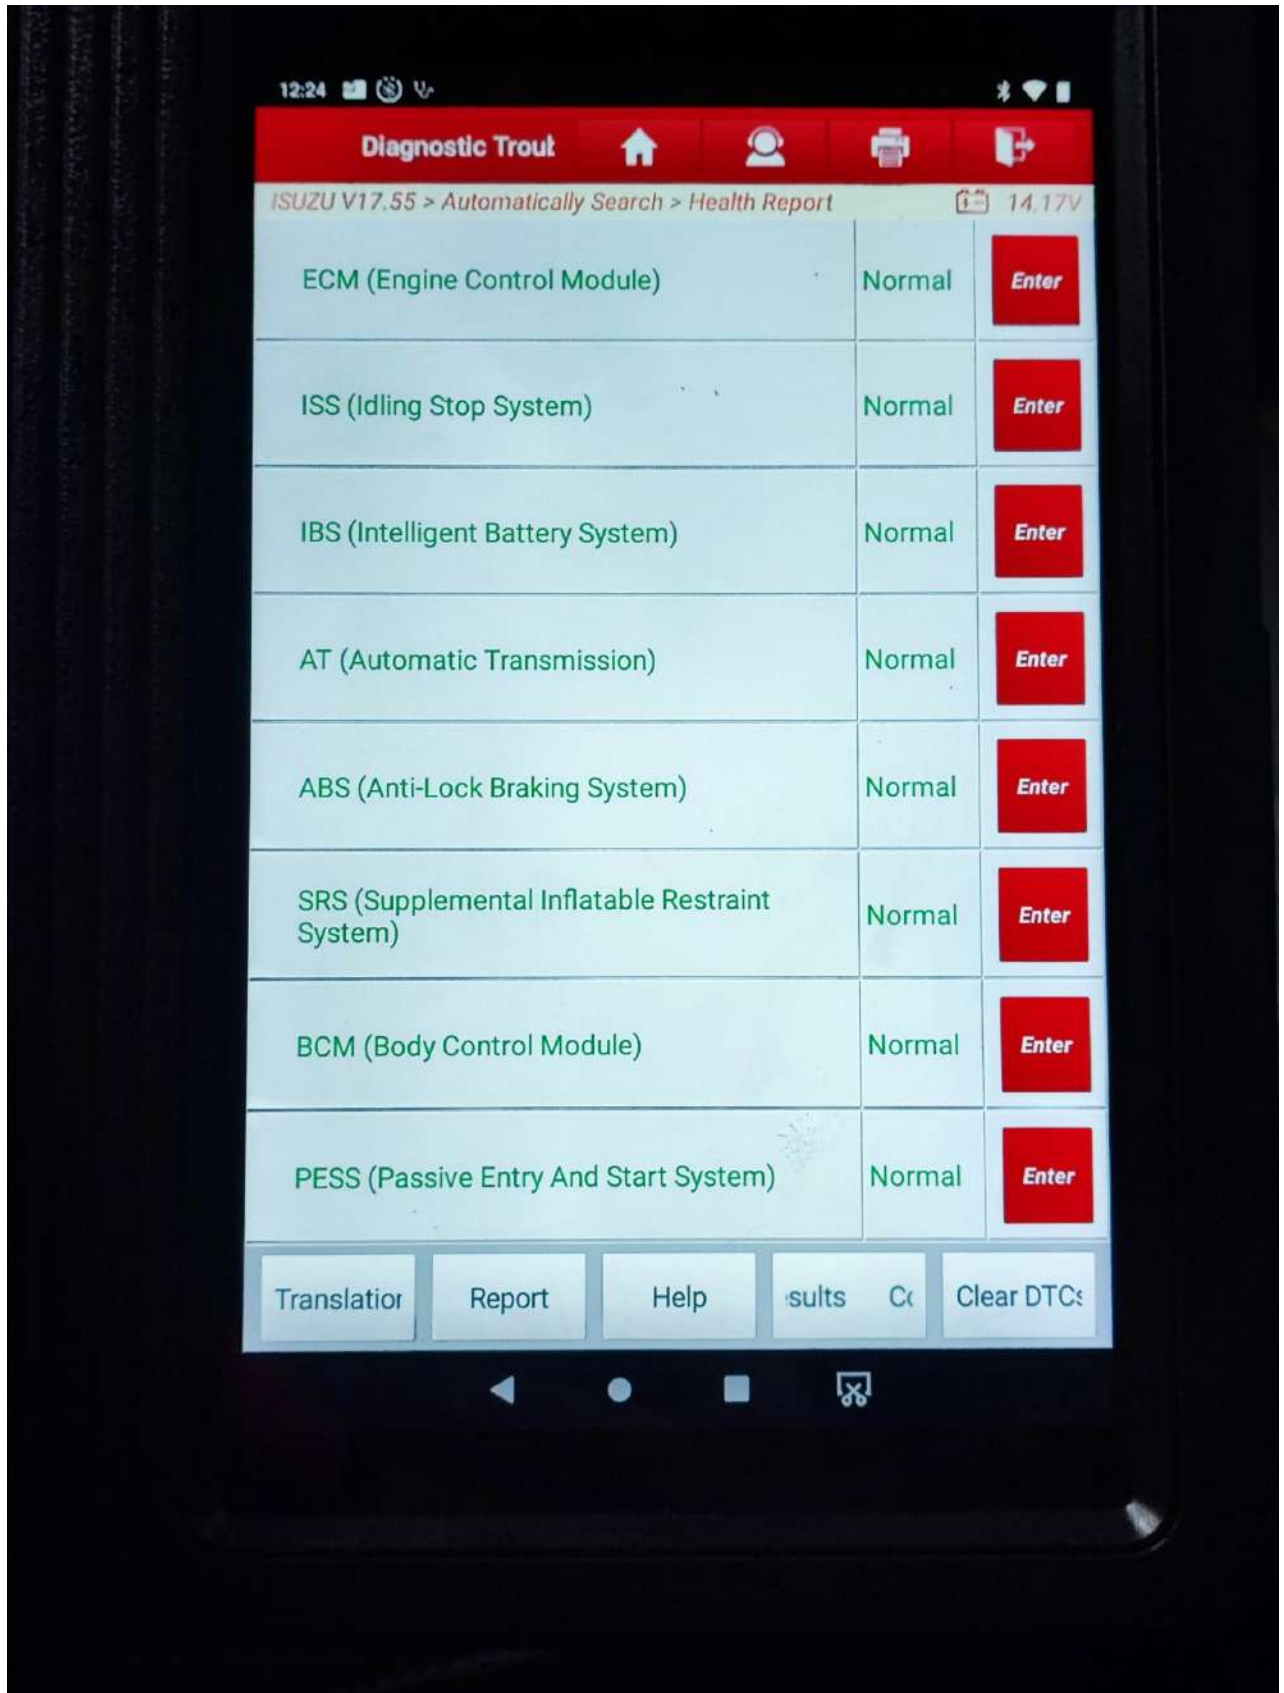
12:24

Diagnostic Troul

ISUZU V17.55 > Automatically Search > Health Report 14.17V

| | | |
|---|---|---|
| ECM (Engine Control Module) | Normal | Enter |
| ISS (Idling Stop System) | Normal | Enter |
| IBS (Intelligent Battery System) | Normal | Enter |
| AT (Automatic Transmission) | Normal | Enter |
| ABS (Anti-Lock Braking System) | Normal | Enter |
| SRS (Supplemental Inflatable Restraint System) | Normal | Enter |
| BCM (Body Control Module) | Normal | Enter |
| PESS (Passive Entry And Start System) | Normal | Enter |

Translatior Report Help sults C( Clear DTCs